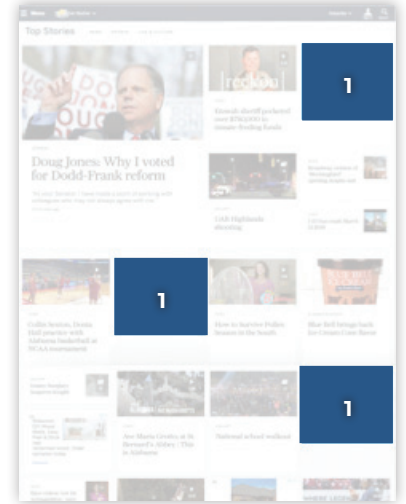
Menu

Top Stories

Doug Jones: Why I voted for Dodd-Frank reform

Etowah sheriff pocketed over $750,000 in inmate-feeding funds

1

UAB Highlands shooting

Collin Sexton, Donta Hall practice with Alabama basketball at NCAA tournament

1

How to Survive Pollen Season in the South

Blue Bell brings back fan-favorite Ice Cream Cone flavor

Ave Maria Grotto, at St. Bernard's Abbey in Alabama

National school walkout

1